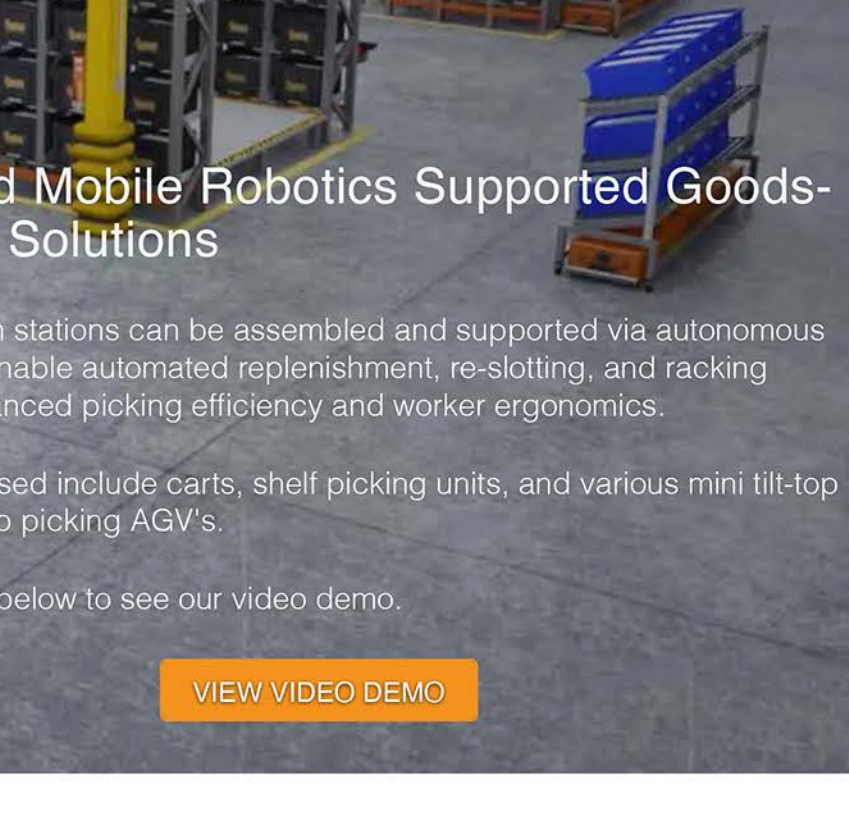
d Mobile Robotics Supported Goods- Solutions

n stations can be assembled and supported via autonomous nable automated replenishment, re-slotting, and racking anced picking efficiency and worker ergonomics.

sed include carts, shelf picking units, and various mini tilt-top o picking AGV's.

below to see our video demo.

VIEW VIDEO DEMO